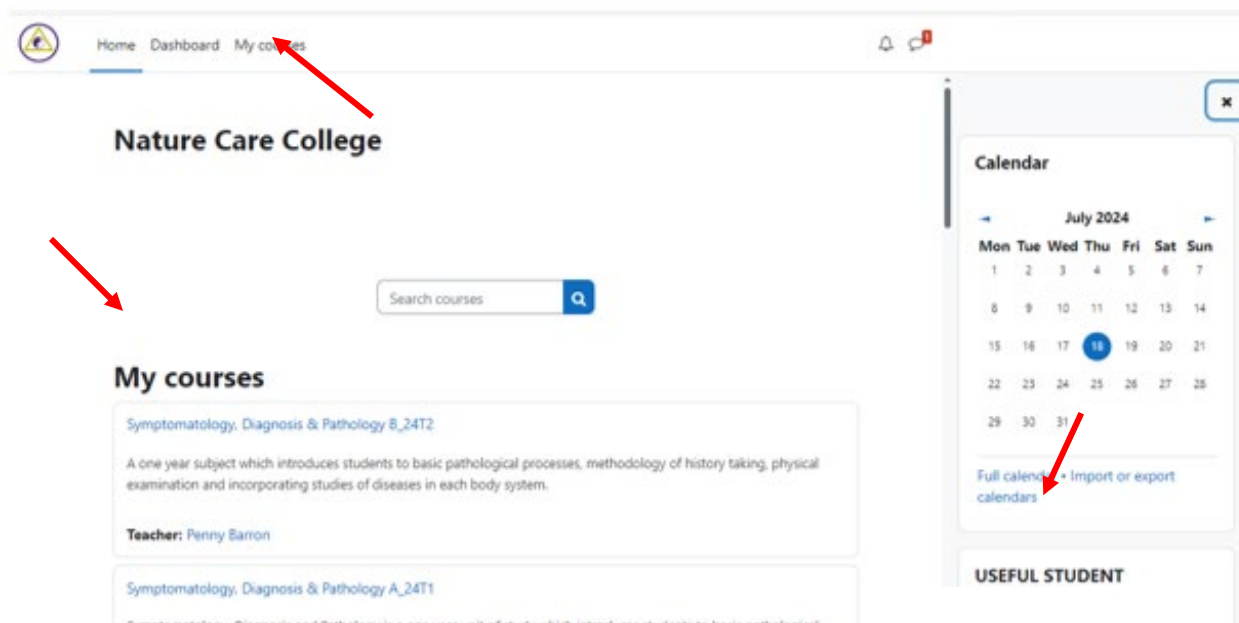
Home Dashboard My co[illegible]ses

Nature Care College

Search courses

My courses

Symptomatology, Diagnosis & Pathology B_24T2

A one year subject which introduces students to basic pathological processes, methodology of history taking, physical examination and incorporating studies of diseases in each body system.

Teacher: Penny Barron

Symptomatology, Diagnosis & Pathology A_24T1

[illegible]

Calendar

July 2024

| Mon | Tue | Wed | Thu | Fri | Sat | Sun |
|---|---|---|---|---|---|---|
| 1 | 2 | 3 | 4 | 5 | 6 | 7 |
| 8 | 9 | 10 | 11 | 12 | 13 | 14 |
| 15 | 16 | 17 | 18 | 19 | 20 | 21 |
| 22 | 23 | 24 | 25 | 26 | 27 | 28 |
| 29 | 30 | 31 | | | | |

Full calend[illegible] • Import or export calendars

USEFUL STUDENT